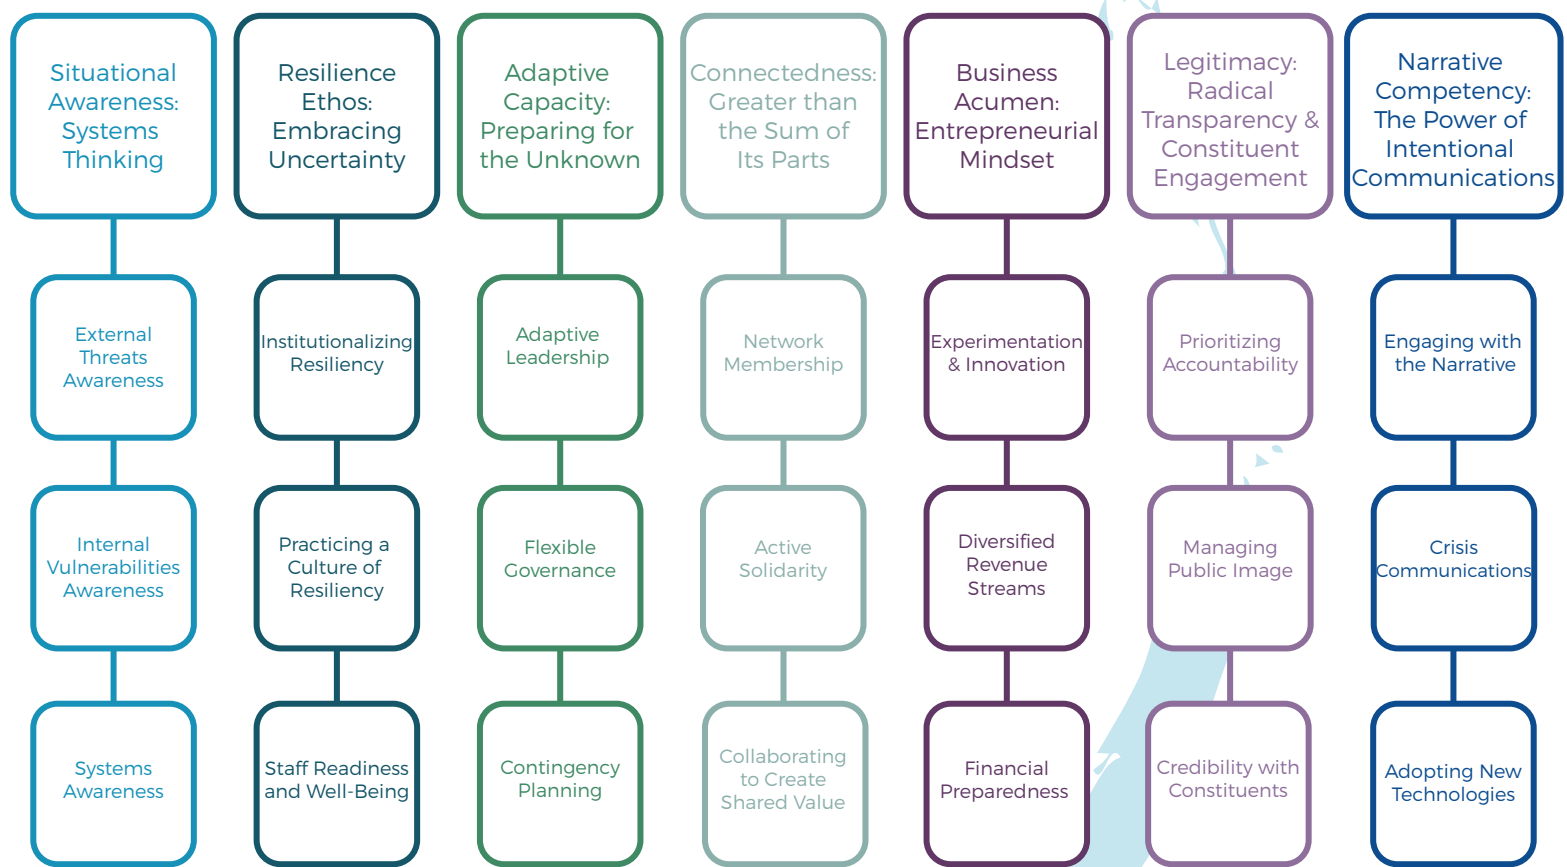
Situational Awareness: Systems Thinking

External Threats Awareness

Internal Vulnerabilities Awareness

Systems Awareness

Resilience Ethos: Embracing Uncertainty

Institutionalizing Resiliency

Practicing a Culture of Resiliency

Staff Readiness and Well-Being

Adaptive Capacity: Preparing for the Unknown

Adaptive Leadership

Flexible Governance

Contingency Planning

Connectedness: Greater than the Sum of Its Parts

Network Membership

Active Solidarity

Collaborating to Create Shared Value

Business Acumen: Entrepreneurial Mindset

Experimentation & Innovation

Diversified Revenue Streams

Financial Preparedness

Legitimacy: Radical Transparency & Constituent Engagement

Prioritizing Accountability

Managing Public Image

Credibility with Constituents

Narrative Competency: The Power of Intentional Communications

Engaging with the Narrative

Crisis Communications

Adopting New Technologies